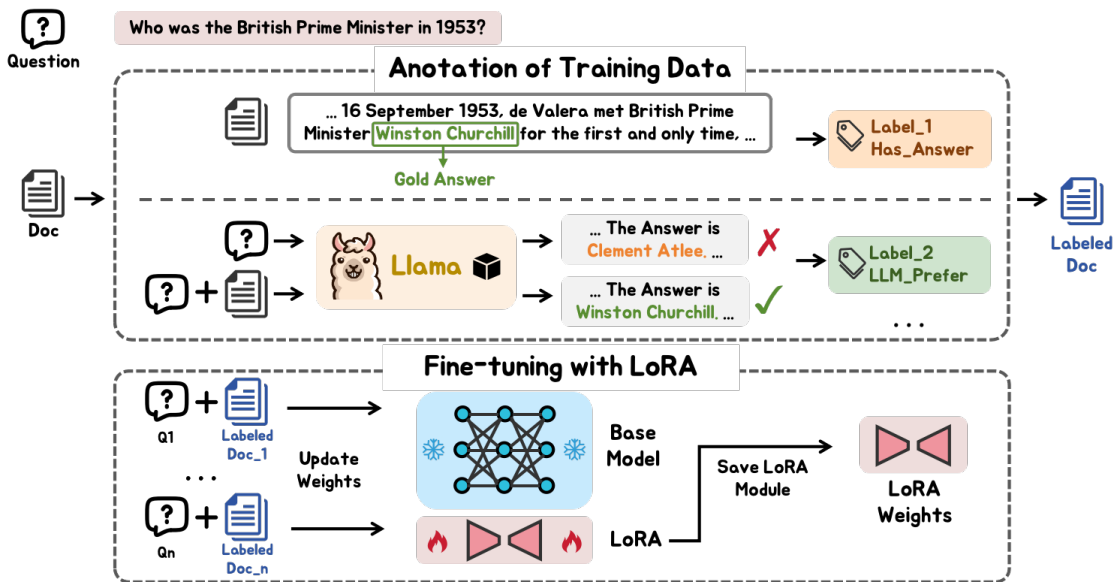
Question

Who was the British Prime Minister in 1953?

Anotation of Training Data

... 16 September 1953, de Valera met British Prime Minister Winston Churchill for the first and only time, ...

Gold Answer

Label_1
Has_Answer

Doc

Labeled Doc

Llama

... The Answer is Clement Atlee. ...

... The Answer is Winston Churchill. ...

Label_2
LLM_Prefer

...

Fine-tuning with LoRA

Q1

Labeled Doc_1

...

Qn

Labeled Doc_n

Update Weights

Base Model

LoRA

Save LoRA Module

LoRA Weights